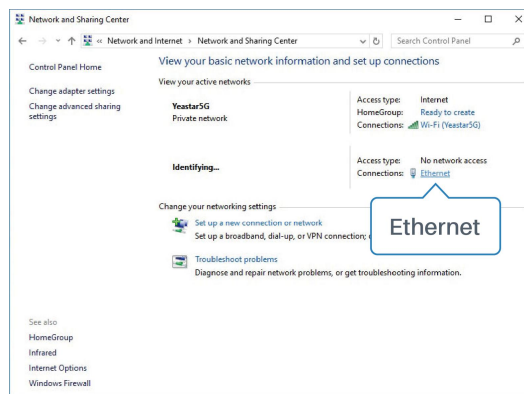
Network and Sharing Center

« Network and Internet › Network and Sharing Center

Search Control Panel

Control Panel Home

Change adapter settings

Change advanced sharing settings

View your basic network information and set up connections

View your active networks

Yeastar5G
Private network

Access type: Internet
HomeGroup: Ready to create
Connections: Wi-Fi (Yeastar5G)

Identifying...

Access type: No network access
Connections: Ethernet

Change your networking settings

Set up a new connection or network
Set up a broadband, dial-up, or VPN connection; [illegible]

Ethernet

Troubleshoot problems
Diagnose and repair network problems, or get troubleshooting information.

See also

HomeGroup

Infrared

Internet Options

Windows Firewall